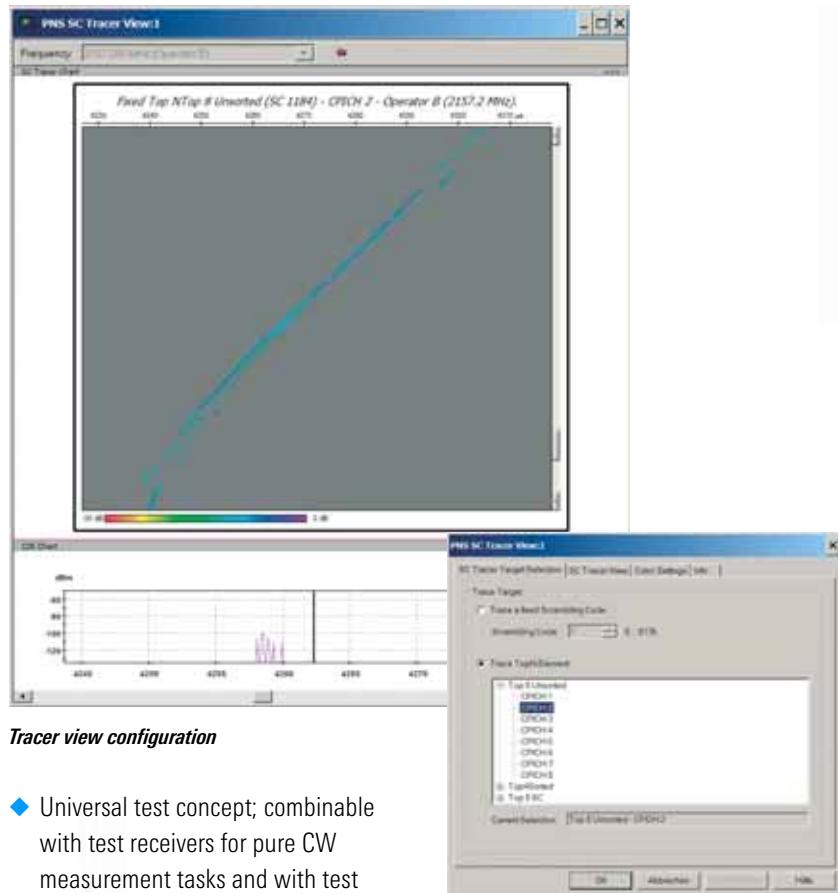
PNS SC Tracer View:1

Frequency:

SC Trace Chart

Fixed Top NTop 8 Unsorted (SC 1184) - CPICH 2 - Operator B (2157.2 MHz).

CIR Chart

dBm

-80

-90

-100

-120

4240

4250

4255

4260

4265

4270

PNS SC Tracer View:1

SC Tracer Target Selection | SC Tracer View | Color Settings | Info

Trace Target

Trace a fixed Scrambling Code

Scrambling Code

Track TopN Element

Top 8 Unsorted

CPICH 1

CPICH 2

CPICH 3

CPICH 4

CPICH 5

CPICH 6

CPICH 7

CPICH 8

Top 8 Sorted

Top 8 SC

Current Selection: Top 8 Unsorted - CPICH 2

OK

Abbrechen

Hilfe

Tracer view configuration

◆ Universal test concept; combinable with test receivers for pure CW measurement tasks and with test